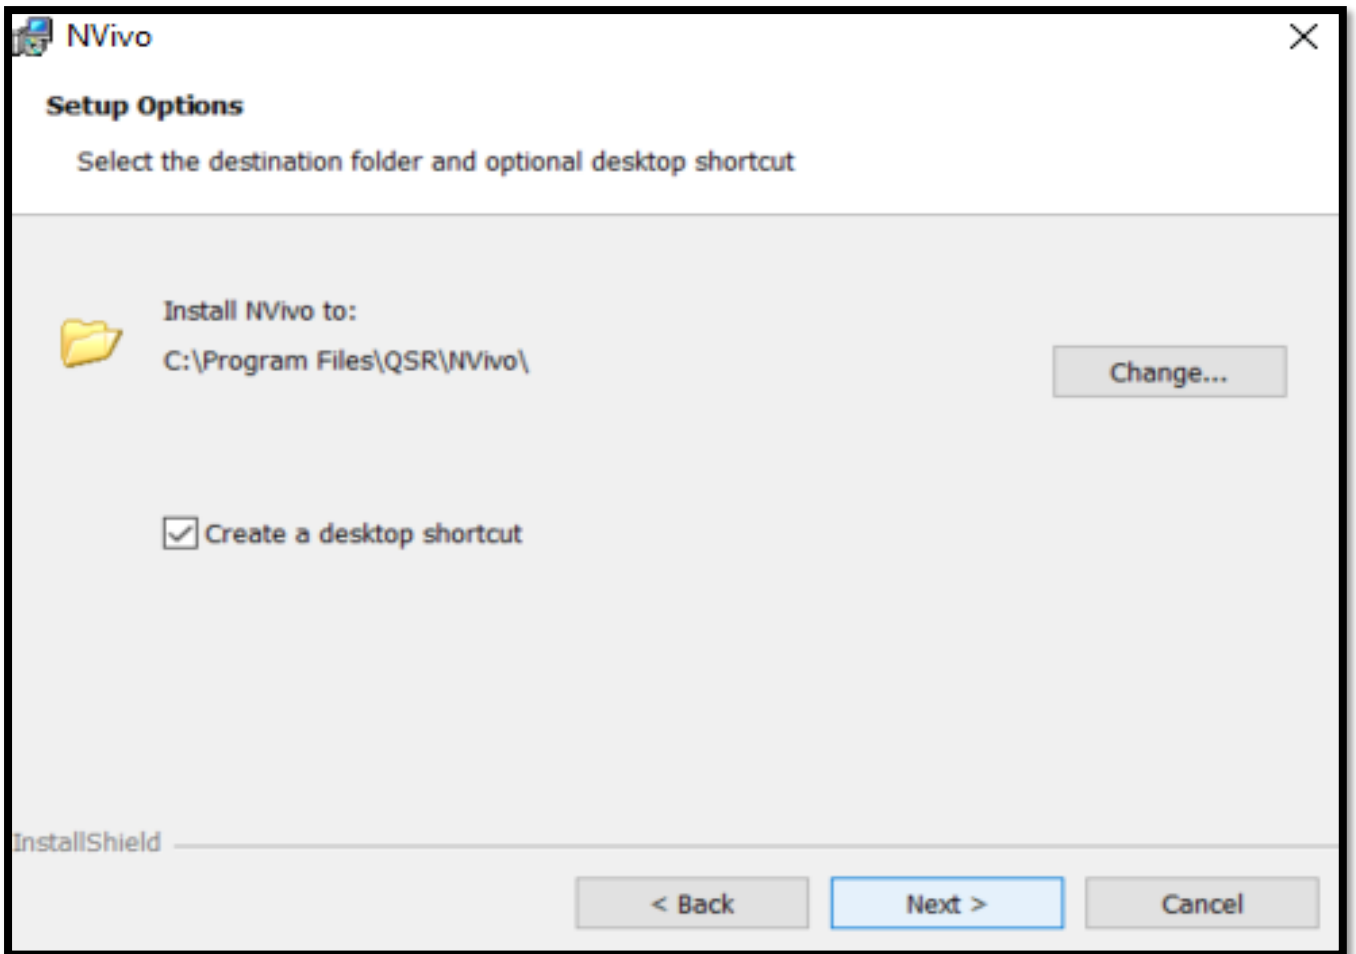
NVivo

Setup Options

Select the destination folder and optional desktop shortcut

Install NVivo to:

C:\Program Files\QSR\NVivo\

Change...

Create a desktop shortcut

InstallShield

< Back

Next >

Cancel